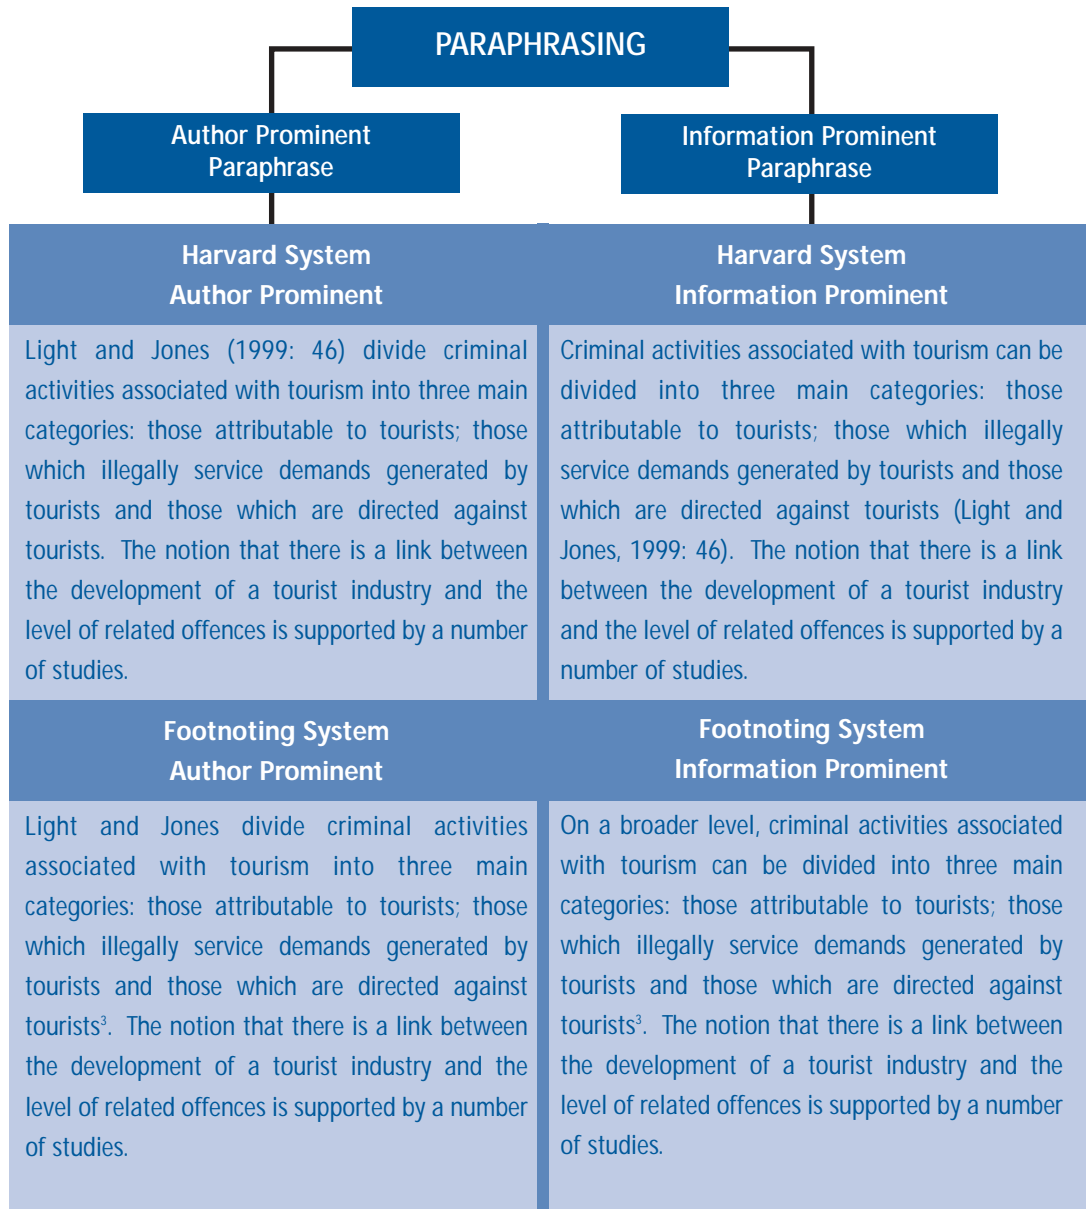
PARAPHRASING

Author Prominent Paraphrase

Information Prominent Paraphrase

| Harvard System Author Prominent | Harvard System Information Prominent |
|---|---|
| Light and Jones (1999: 46) divide criminal activities associated with tourism into three main categories: those attributable to tourists; those which illegally service demands generated by tourists and those which are directed against tourists. The notion that there is a link between the development of a tourist industry and the level of related offences is supported by a number of studies. | Criminal activities associated with tourism can be divided into three main categories: those attributable to tourists; those which illegally service demands generated by tourists and those which are directed against tourists (Light and Jones, 1999: 46). The notion that there is a link between the development of a tourist industry and the level of related offences is supported by a number of studies. |
| **Footnoting System Author Prominent** | **Footnoting System Information Prominent** |
| Light and Jones divide criminal activities associated with tourism into three main categories: those attributable to tourists; those which illegally service demands generated by tourists and those which are directed against tourists$^3$. The notion that there is a link between the development of a tourist industry and the level of related offences is supported by a number of studies. | On a broader level, criminal activities associated with tourism can be divided into three main categories: those attributable to tourists; those which illegally service demands generated by tourists and those which are directed against tourists$^3$. The notion that there is a link between the development of a tourist industry and the level of related offences is supported by a number of studies. |